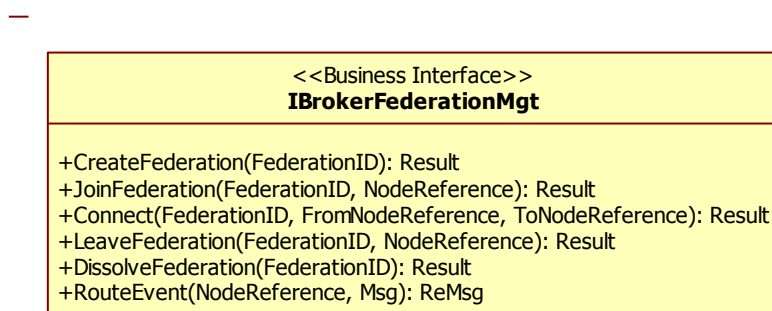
<<Business Interface>>
**IBrokerFederationMgt**

+CreateFederation(FederationID): Result
+JoinFederation(FederationID, NodeReference): Result
+Connect(FederationID, FromNodeReference, ToNodeReference): Result
+LeaveFederation(FederationID, NodeReference): Result
+DissolveFederation(FederationID): Result
+RouteEvent(NodeReference, Msg): ReMsg